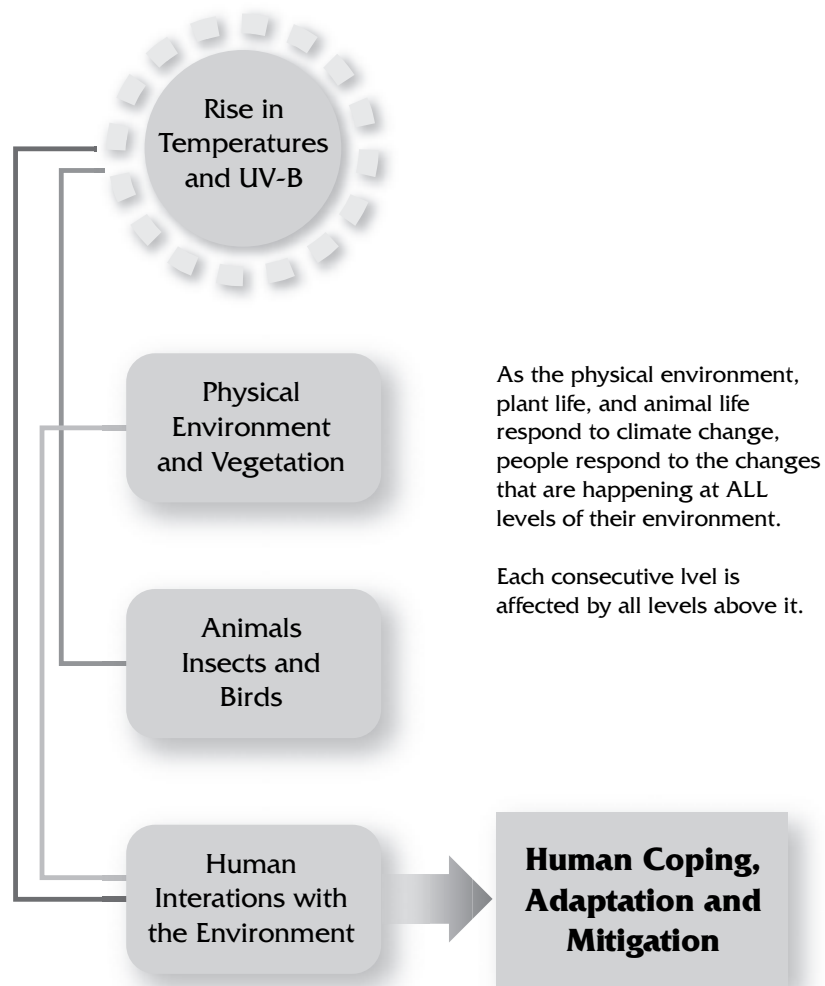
Rise in Temperatures and UV-B

Physical Environment and Vegetation

As the physical environment, plant life, and animal life respond to climate change, people respond to the changes that are happening at ALL levels of their environment.

Each consecutive lvel is affected by all levels above it.

Animals Insects and Birds

Human Interations with the Environment

Human Coping, Adaptation and Mitigation